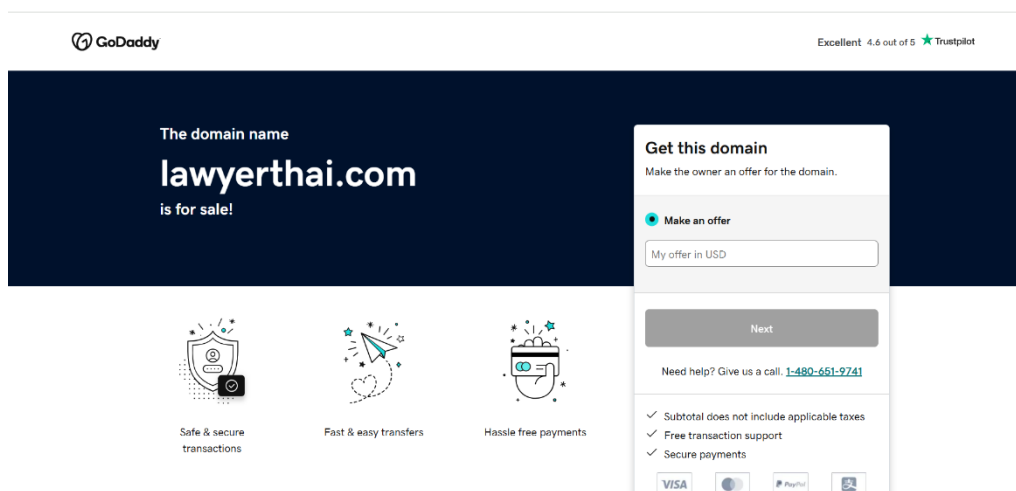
GoDaddy

Excellent 4.6 out of 5 ★ Trustpilot

The domain name

lawyerthai.com

is for sale!

Get this domain

Make the owner an offer for the domain.

Make an offer

My offer in USD

Next

Need help? Give us a call. 1-480-651-9741

Subtotal does not include applicable taxes

Free transaction support

Secure payments

VISA

PayPal

Safe & secure transactions

Fast & easy transfers

Hassle free payments